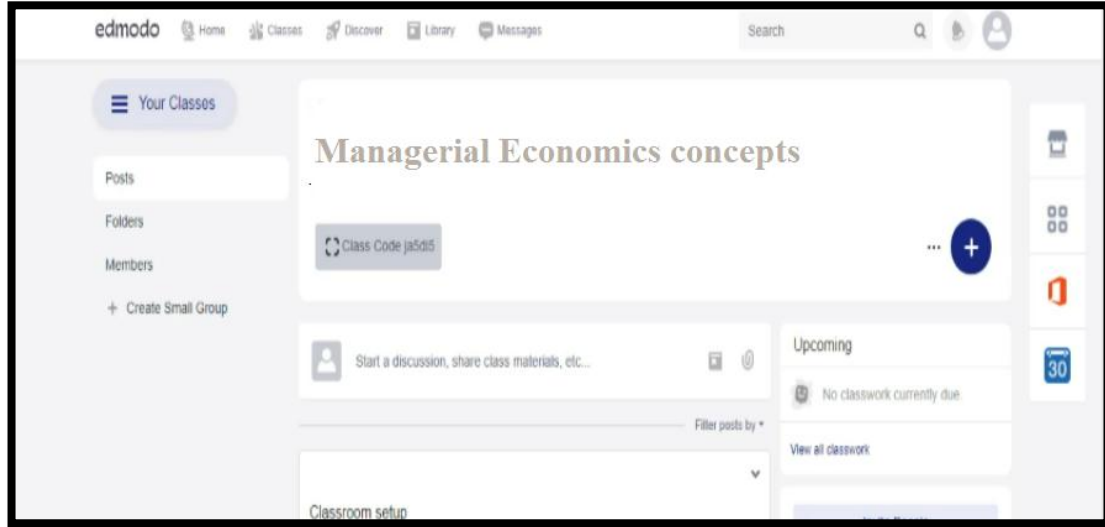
edmodo Home Classes Discover Library Messages

Search

Your Classes

Posts

Folders

Members

+ Create Small Group

Managerial Economics concepts

Class Code ja5di5

...

+

Start a discussion, share class materials, etc...

Filter posts by

Classroom setup

Upcoming

No classwork currently due

View all classwork

30